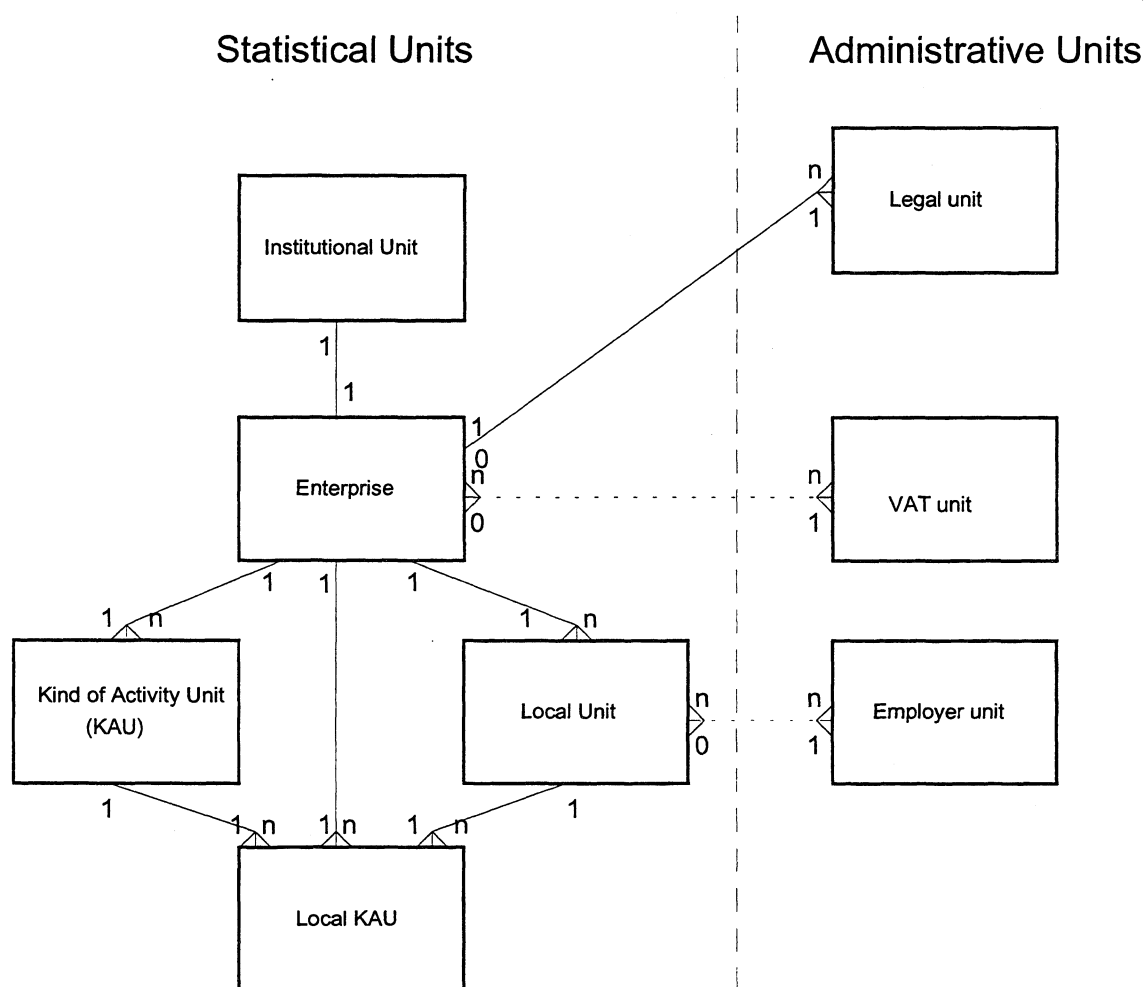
Statistical Units

Administrative Units

Institutional Unit

1

1

Legal unit

n

1

1

0

Enterprise

n

0

n

1

VAT unit

1

1

1

1

n

1

n

Kind of Activity Unit (KAU)

Local Unit

n

0

n

1

Employer unit

1

1

1

n

1

n

1

n

Local KAU